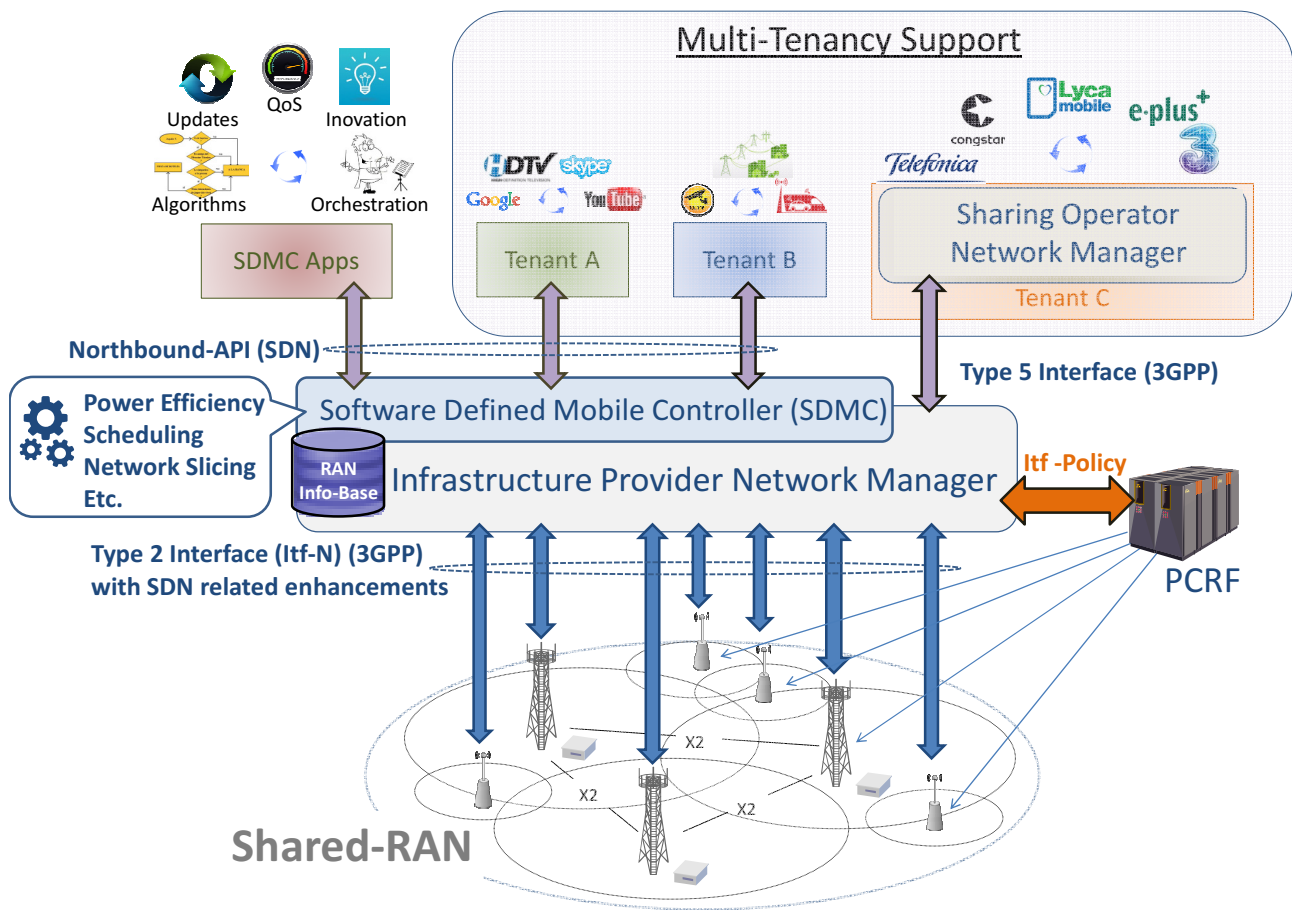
Multi-Tenancy Support

Updates
QoS
Inovation
Algorithms
Orchestration

HDTV
skype
Google
YouTube

congstar
Lyca mobile
e-plus
Telefonica
3

SDMC Apps
Tenant A
Tenant B
Sharing Operator Network Manager
Tenant C

Northbound-API (SDN)
Type 5 Interface (3GPP)

Power Efficiency
Scheduling
Network Slicing
Etc.

Software Defined Mobile Controller (SDMC)
RAN Info-Base
Infrastructure Provider Network Manager
Itf -Policy
PCRF

Type 2 Interface (Itf-N) (3GPP) with SDN related enhancements

X2
X2
X2

Shared-RAN